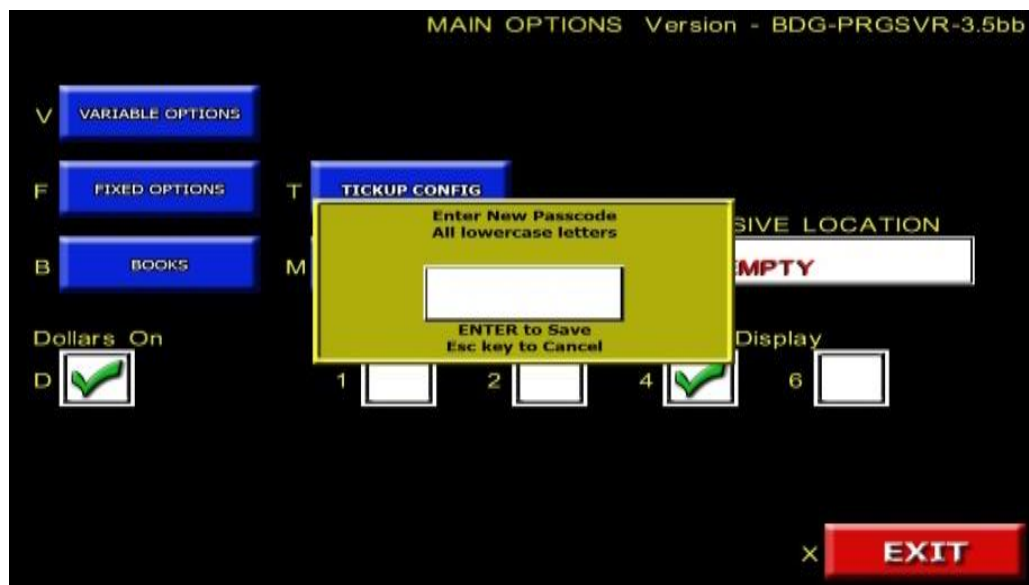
MAIN OPTIONS Version - BDG-PRGSVR-3.5bb

V VARIABLE OPTIONS

F FIXED OPTIONS

T TICKUP CONFIG

B BOOKS

M

Enter New Passcode
All lowercase letters

ENTER to Save
Esc key to Cancel

SIVE LOCATION

MPTY

Dollars On

D

1

2

4

Display

6

X EXIT